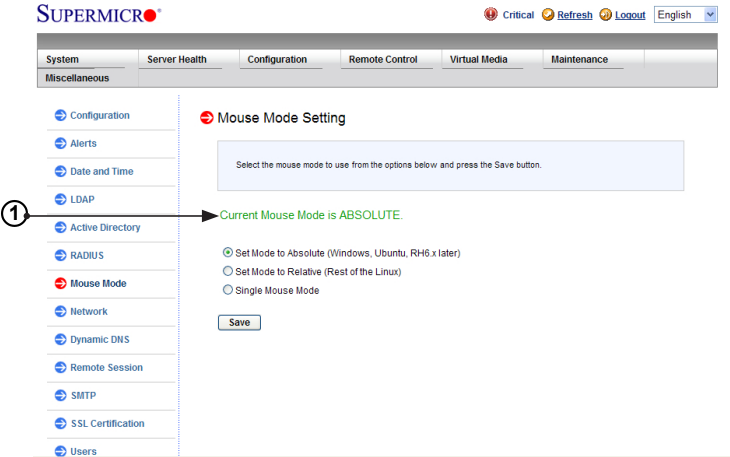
SUPERMICRO®

Critical Refresh Logout English

System
Server Health
Configuration
Remote Control
Virtual Media
Maintenance
Miscellaneous

Configuration
Alerts
Date and Time
LDAP
Active Directory
RADIUS
Mouse Mode
Network
Dynamic DNS
Remote Session
SMTP
SSL Certification
Users

Mouse Mode Setting

Select the mouse mode to use from the options below and press the Save button.

1

Current Mouse Mode is ABSOLUTE.

Set Mode to Absolute (Windows, Ubuntu, RH6.x later)
Set Mode to Relative (Rest of the Linux)
Single Mouse Mode

Save